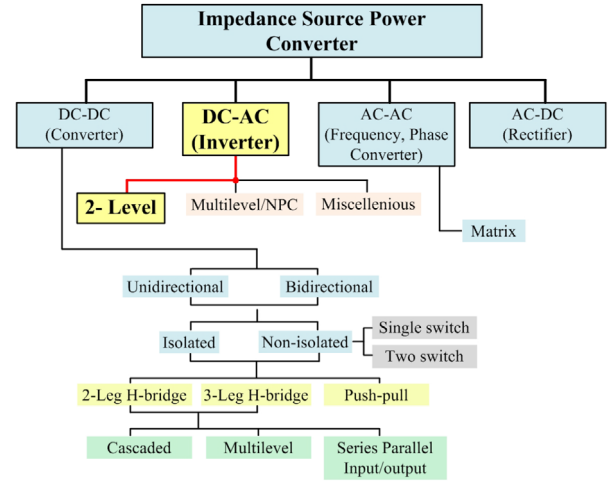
Impedance Source Power Converter

DC-DC (Converter)

DC-AC (Inverter)

AC-AC (Frequency, Phase Converter)

AC-DC (Rectifier)

2- Level

Multilevel/NPC

Miscellenious

Matrix

Unidirectional

Bidirectional

Isolated

Non-isolated

Single switch

Two switch

2-Leg H-bridge

3-Leg H-bridge

Push-pull

Cascaded

Multilevel

Series Parallel Input/output